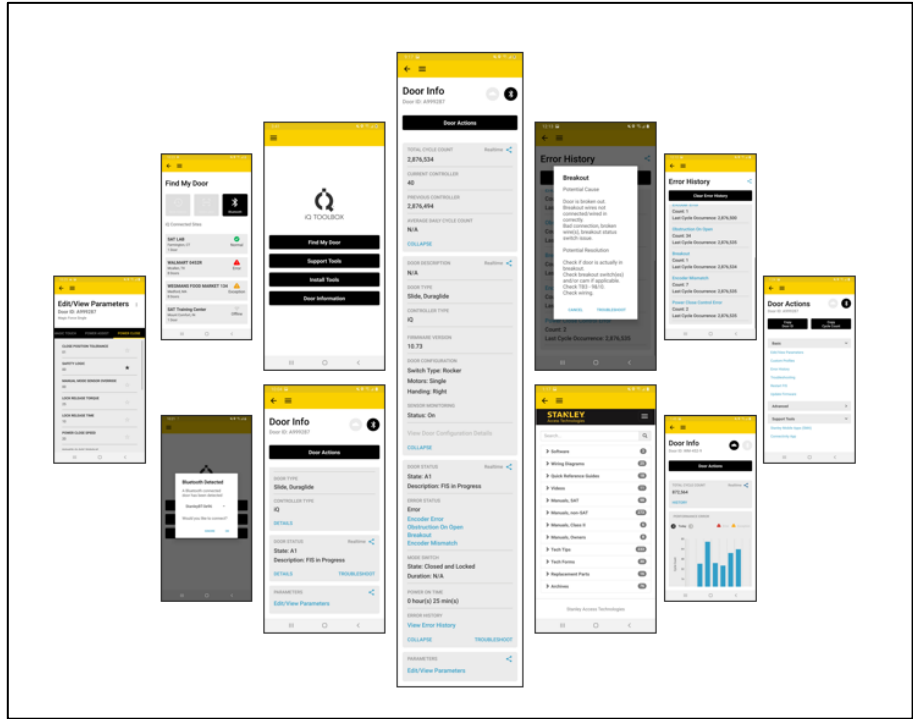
Door Info
Door ID: A999287

Door Actions

TOTAL CYCLE COUNT
Realtime
2,876,534

CURRENT CONTROLLER
40

PREVIOUS CONTROLLER
2,876,494

AVERAGE DAILY CYCLE COUNT
N/A

COLLAPSE

DOOR DESCRIPTION
Realtime
N/A

DOOR TYPE
Slide, Duraglide

CONTROLLER TYPE
iQ

FIRMWARE VERSION
10.73

DOOR CONFIGURATION
Switch Type: Rocker
Motors: Single
Handing: Right

SENSOR MONITORING
Status: On

View Door Configuration Details

COLLAPSE

DOOR STATUS
Realtime
State: A1
Description: FIS In Progress

ERROR STATUS
Error
Encoder Error
Obstruction On Open
Breakout
Encoder Mismatch

MODE SWITCH
State: Closed and Locked
Duration: N/A

POWER ON TIME
0 hour(s) 25 min(s)

ERROR HISTORY
View Error History

COLLAPSE
TROUBLESHOOT

PARAMETERS
Edit/View Parameters

iQ TOOLBOX
Find My Door
Support Tools
Install Tools
Door Information

Find My Door
SAT LAB
WALMART
WEGMANS FOOD MARKET
SAT Training Center
Offline

Edit/View Parameters
Door ID: A999287

Bluetooth Detected
CANCEL
OK

Door Info
Door ID: A999287
Door Actions
DOOR TYPE
Slide, Duraglide
CONTROLLER TYPE
iQ
DETAILS
DOOR STATUS
Realtime
State: A1
Description: FIS In Progress
DETAILS
TROUBLESHOOT
PARAMETERS
Edit/View Parameters

Error History
Breakout
Potential Cause
Door is broken out. Breakout wires not connected/wired in correctly. Bad connection, broken wire(s), breakout status switch issue.
Potential Resolution
Check if door is actually in breakout. Check breakout switch(es) and/or cam if applicable. Check TB3 - 16/10. Check wiring.
CANCEL
TROUBLESHOOT
Count: 2
Last Cycle Occurrence: 2,876,535

Error History
Clear Error History
Count: 1
Last Cycle Occurrence: 2,876,535
Obstruction On Open
Count: 34
Last Cycle Occurrence: 2,876,535
Breakout
Count: 1
Last Cycle Occurrence: 2,876,535
Encoder Mismatch
Count: 1
Last Cycle Occurrence: 2,876,535
Power Close Control Error
Count: 2
Last Cycle Occurrence: 2,876,535

Door Actions
Door ID: A999287
Basic
Advanced
Support Tools

STANLEY
Access Technologies
Search...
Software
Wiring Diagrams
Quick Reference Guides
Videos
Manuals, SAT
Manuals, non SAT
Manuals, Class II
Manuals, Owners
Tech Tips
Tech Forms
Replacement Parts
Archives
Stanley Access Technologies

Door Info
Door Actions
TOTAL CYCLE COUNT
Realtime
973,564
COLLAPSE
PERFORMANCE GRAPH